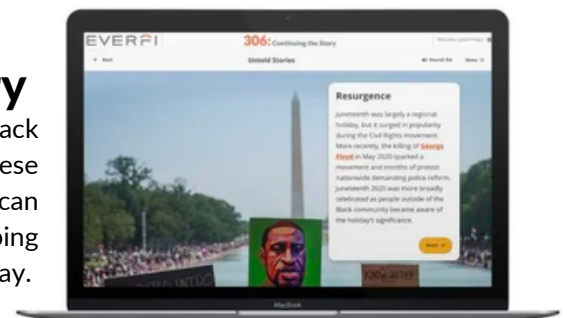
y
ack
ese
can
oing
ay.

EVERFI

306: Continuing the Story

Back

Untold Stories

Sound On

Menu

Resurgence

Juneteenth was largely a regional holiday, but it surged in popularity during the Civil Rights movement. More recently, the killing of George Floyd in May 2020 sparked a movement and months of protest nationwide demanding police reform. Juneteenth 2020 was more broadly celebrated as people outside of the Black community became aware of the holiday's significance.

Next

MacBook